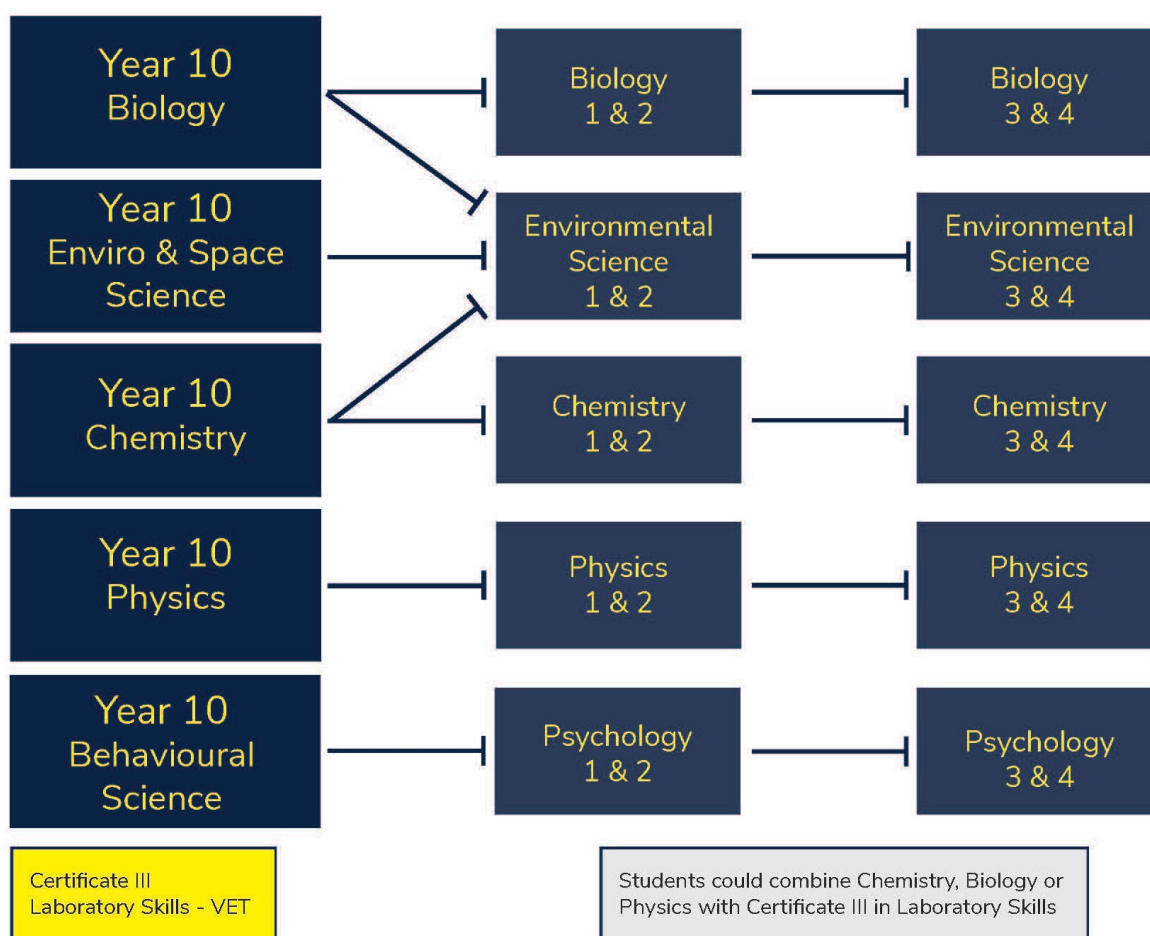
Year 10
Biology

Biology
1 & 2

Biology
3 & 4

Year 10
Enviro & Space
Science

Environmental
Science
1 & 2

Environmental
Science
3 & 4

Year 10
Chemistry

Chemistry
1 & 2

Chemistry
3 & 4

Year 10
Physics

Physics
1 & 2

Physics
3 & 4

Year 10
Behavioural
Science

Psychology
1 & 2

Psychology
3 & 4

Certificate III
Laboratory Skills - VET

Students could combine Chemistry, Biology or Physics with Certificate III in Laboratory Skills